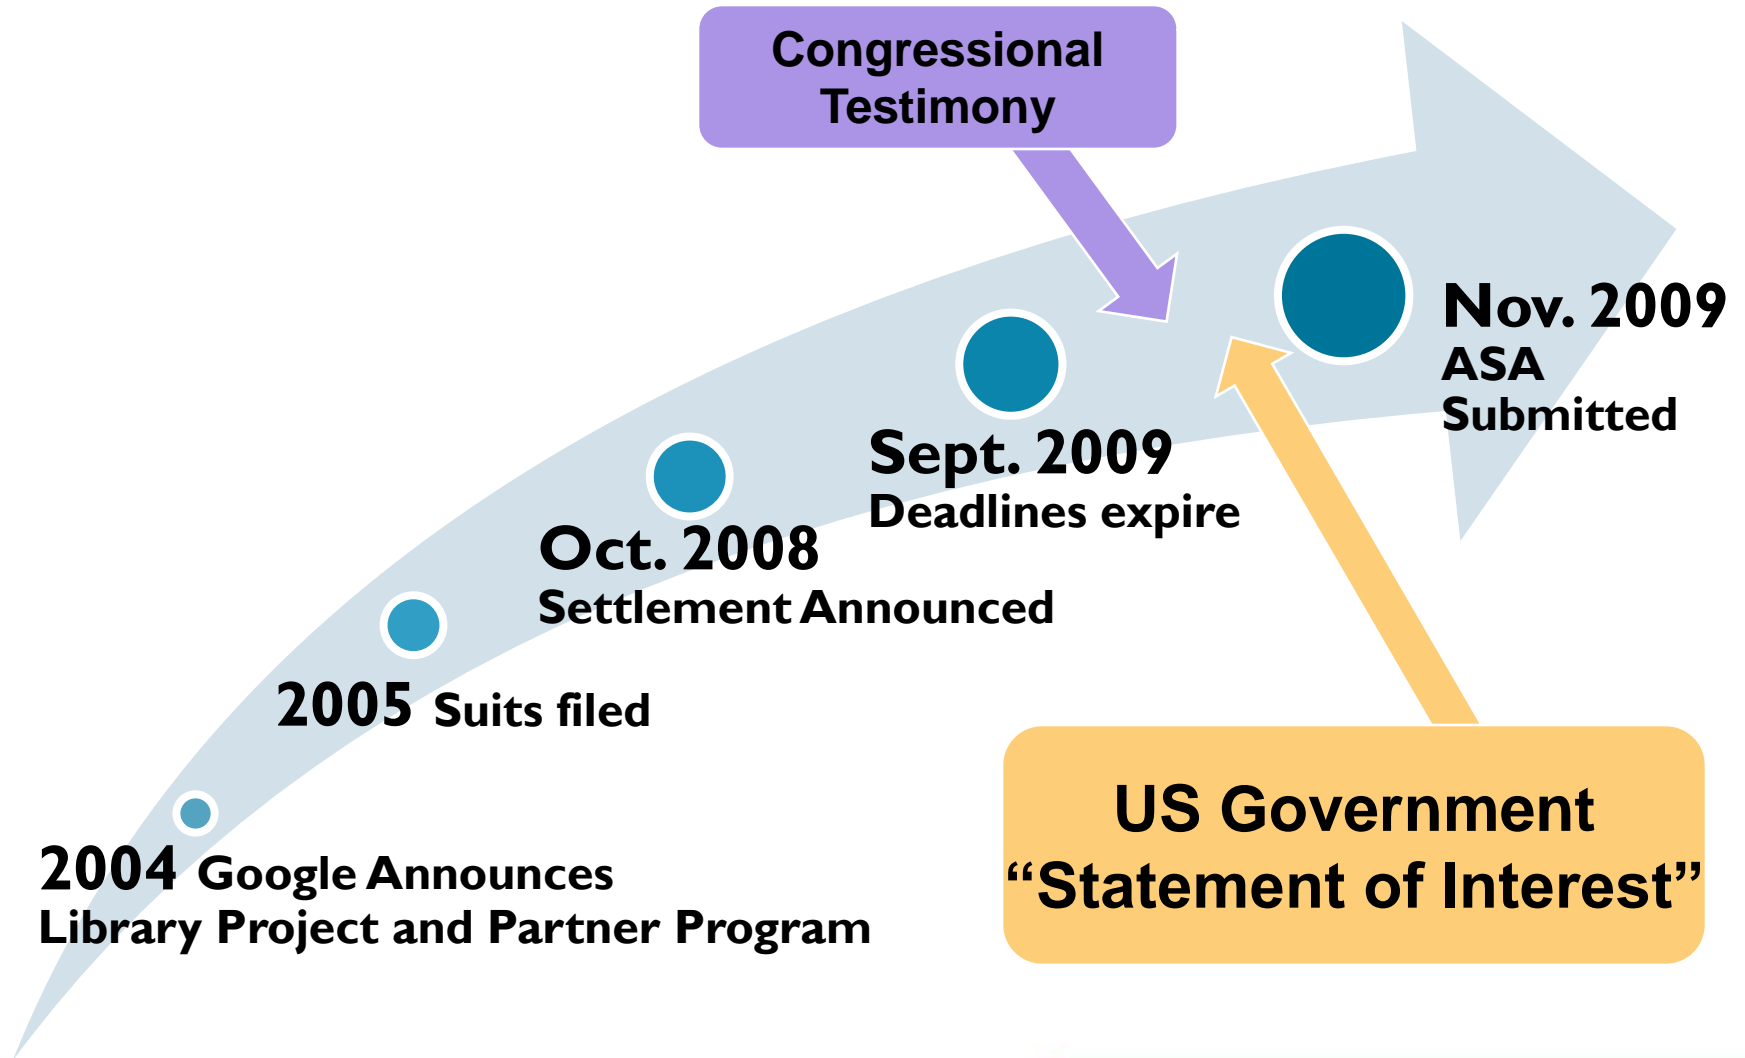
Congressional Testimony

2004 Google Announces Library Project and Partner Program

2005 Suits filed

Oct. 2008 Settlement Announced

Sept. 2009 Deadlines expire

Nov. 2009 ASA Submitted

US Government “Statement of Interest”